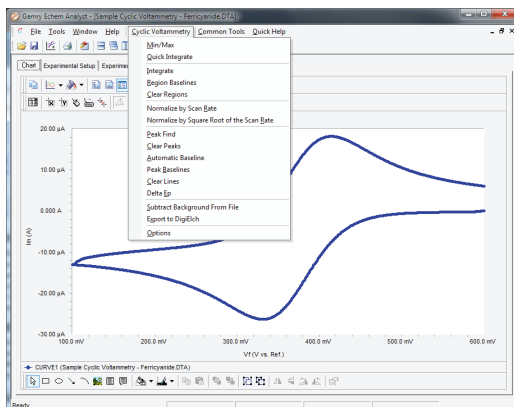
Gamry Echem Analyst - [Sample Cyclic Voltammetry - Ferricyanide.DTA]

File Tools Window Help Cyclic Voltammetry Common Tools Quick Help

Chart Experimental Setup Experimer

Min/Max
Quick Integrate
Integrate
Region Baselines
Clear Regions
Normalize by Scan Rate
Normalize by Square Root of the Scan Rate
Peak Find
Clear Peaks
Automatic Baseline
Peak Baselines
Clear Lines
Delta Ep
Subtract Background From File
Export to DigiElch
Options

20.00 µA
10.00 µA
0.000 A
-10.00 µA
-20.00 µA
-30.00 µA

Im (A)

100.0 mV
200.0 mV
300.0 mV
400.0 mV
500.0 mV
600.0 mV

Vf (V vs. Ref.)

CURVE1 (Sample Cyclic Voltammetry - Ferricyanide.DTA)

Ready